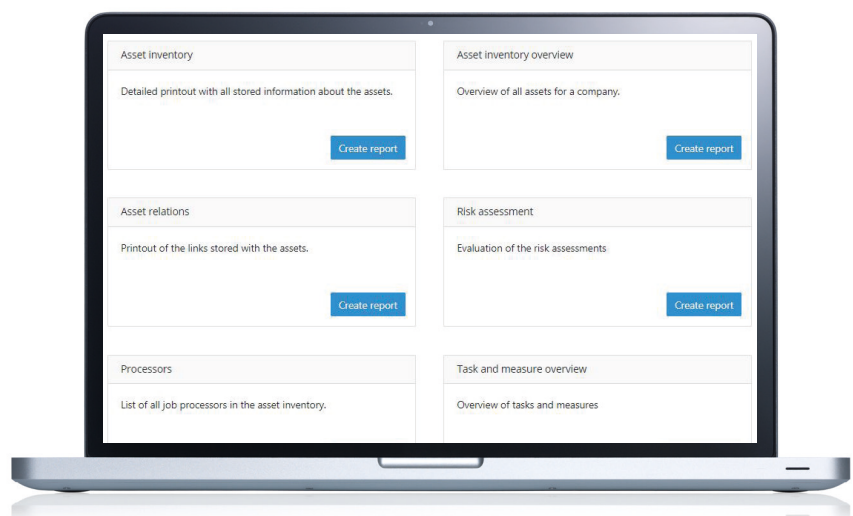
Asset inventory

Detailed printout with all stored information about the assets.

Create report

Asset inventory overview

Overview of all assets for a company.

Create report

Asset relations

Printout of the links stored with the assets.

Create report

Risk assessment

Evaluation of the risk assessments

Create report

Processors

List of all job processors in the asset inventory.

Task and measure overview

Overview of tasks and measures